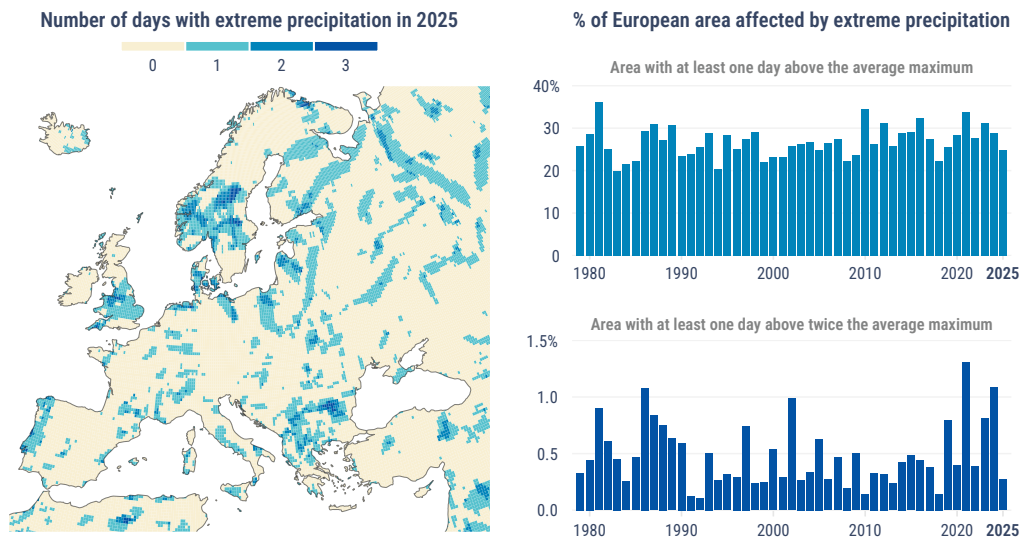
Number of days with extreme precipitation in 2025

0 1 2 3

% of European area affected by extreme precipitation

Area with at least one day above the average maximum

40%
30
20
10
0

1980 1990 2000 2010 2020 2025

Area with at least one day above twice the average maximum

1.5%
1.0
0.5
0.0

1980 1990 2000 2010 2020 2025